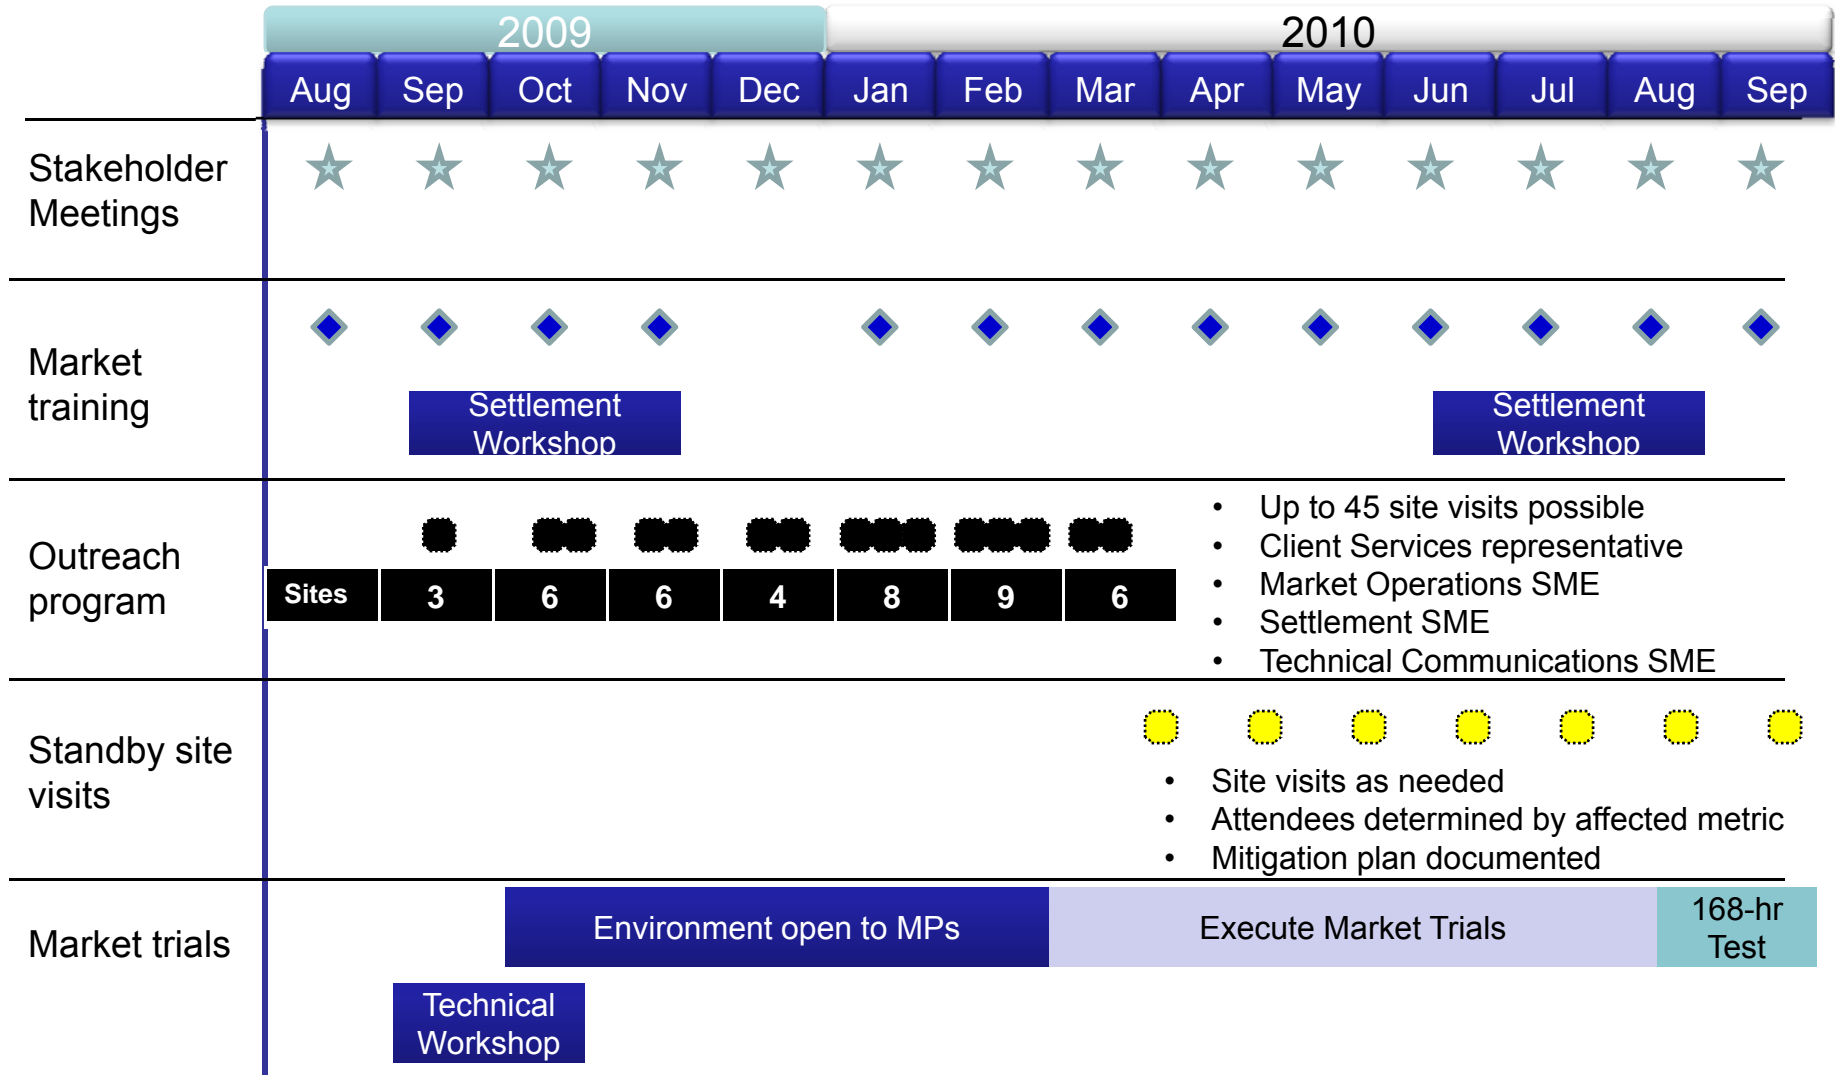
2009

2010

| Aug | Sep | Oct | Nov | Dec | Jan | Feb | Mar | Apr | May | Jun | Jul | Aug | Sep |
|---|---|---|---|---|---|---|---|---|---|---|---|---|---|

Stakeholder Meetings

Market training

Settlement Workshop

Settlement Workshop

Outreach program

| Sites | 3 | 6 | 6 | 4 | 8 | 9 | 6 |
|---|---|---|---|---|---|---|---|

- Up to 45 site visits possible
- Client Services representative
- Market Operations SME
- Settlement SME
- Technical Communications SME

Standby site visits

- Site visits as needed
- Attendees determined by affected metric
- Mitigation plan documented

Market trials

Environment open to MPs

Execute Market Trials

168-hr Test

Technical Workshop